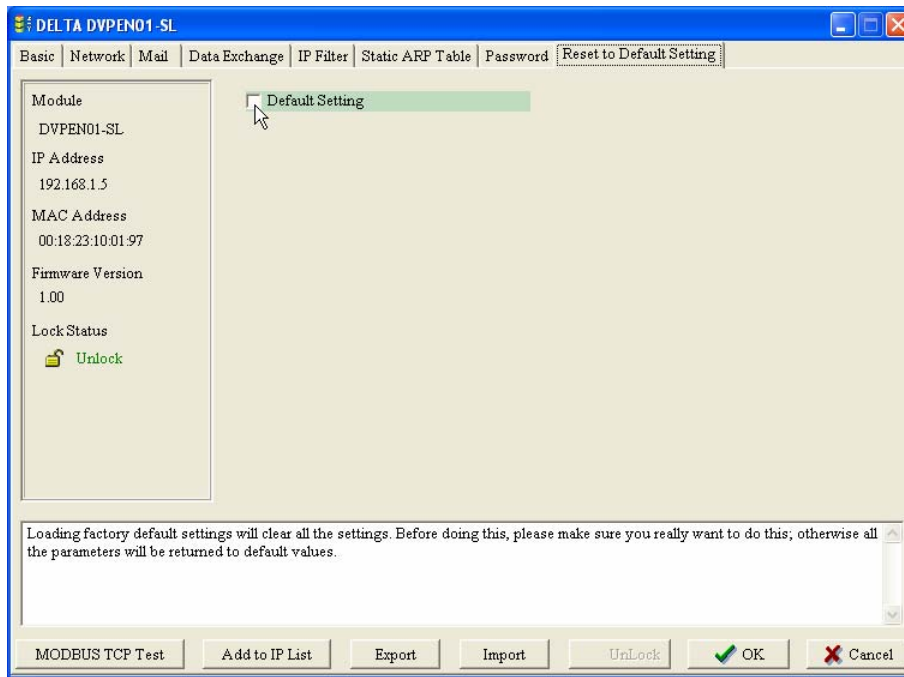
DELTA DVPEN01-SL

Basic | Network | Mail | Data Exchange | IP Filter | Static ARP Table | Password | Reset to Default Setting

Module
DVPEN01-SL
IP Address
192.168.1.5
MAC Address
00:18:23:10:01:97
Firmware Version
1.00
Lock Status
Unlock

Default Setting

Loading factory default settings will clear all the settings. Before doing this, please make sure you really want to do this; otherwise all the parameters will be returned to default values.

MODBUS TCP Test | Add to IP List | Export | Import | UnLock | OK | Cancel